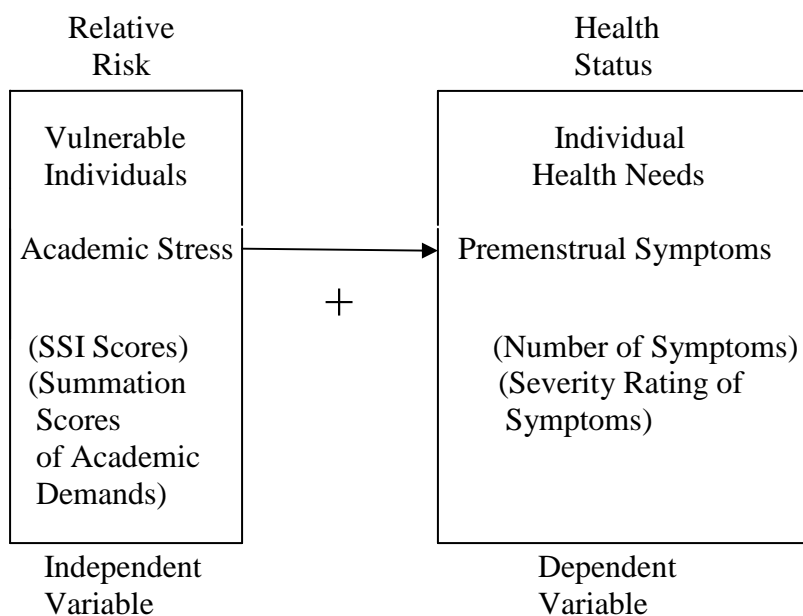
Relative Risk

Vulnerable Individuals

Academic Stress

(SSI Scores)
(Summation Scores of Academic Demands)

Independent Variable

+

Health Status

Individual Health Needs

Premenstrual Symptoms

(Number of Symptoms)
(Severity Rating of Symptoms)

Dependent Variable